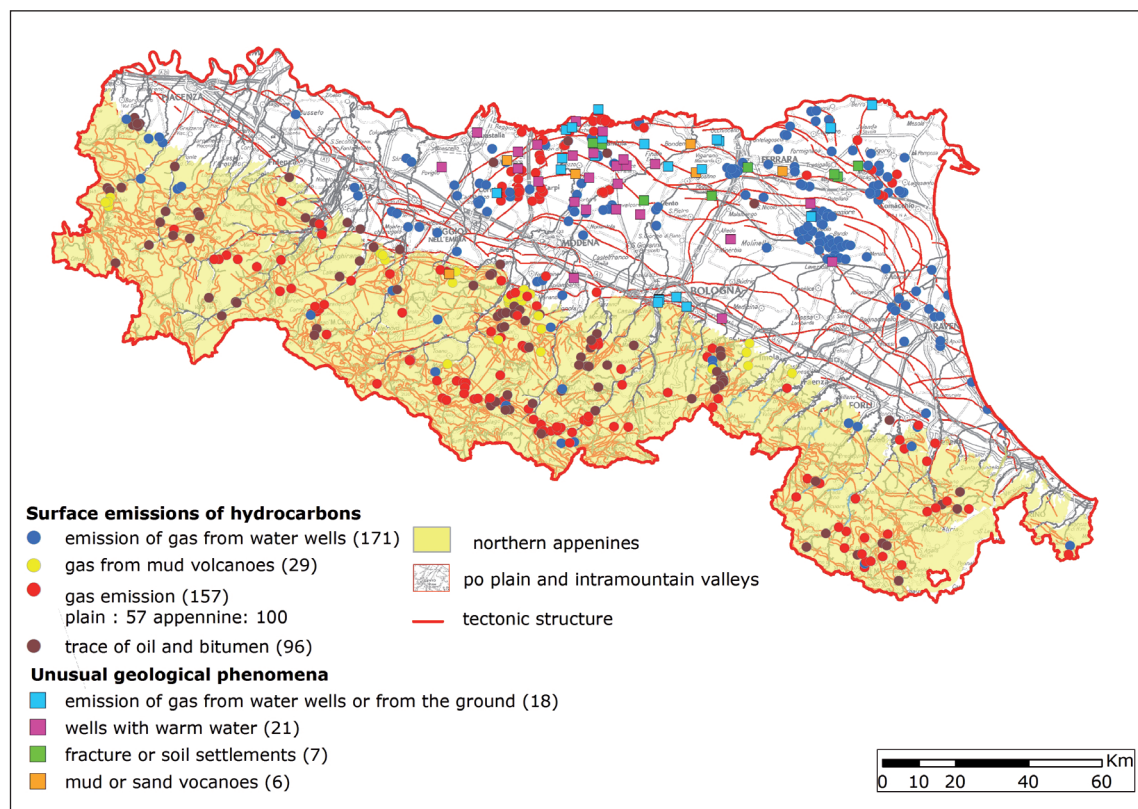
PIACENZA
FERRARA
REGGIO NELL'EMILIA
MODENA
BOLOGNA
RAVENNA
FORLÌ

**Surface emissions of hydrocarbons**
emission of gas from water wells (171)
gas from mud volcanoes (29)
gas emission (157)
plain : 57 appennine: 100
trace of oil and bitumen (96)

northern appenines
po plain and intramountain valleys
tectonic structure

**Unusual geological phenomena**
emission of gas from water wells or from the ground (18)
wells with warm water (21)
fracture or soil settlements (7)
mud or sand vocanoes (6)

Km
0 10 20 40 60